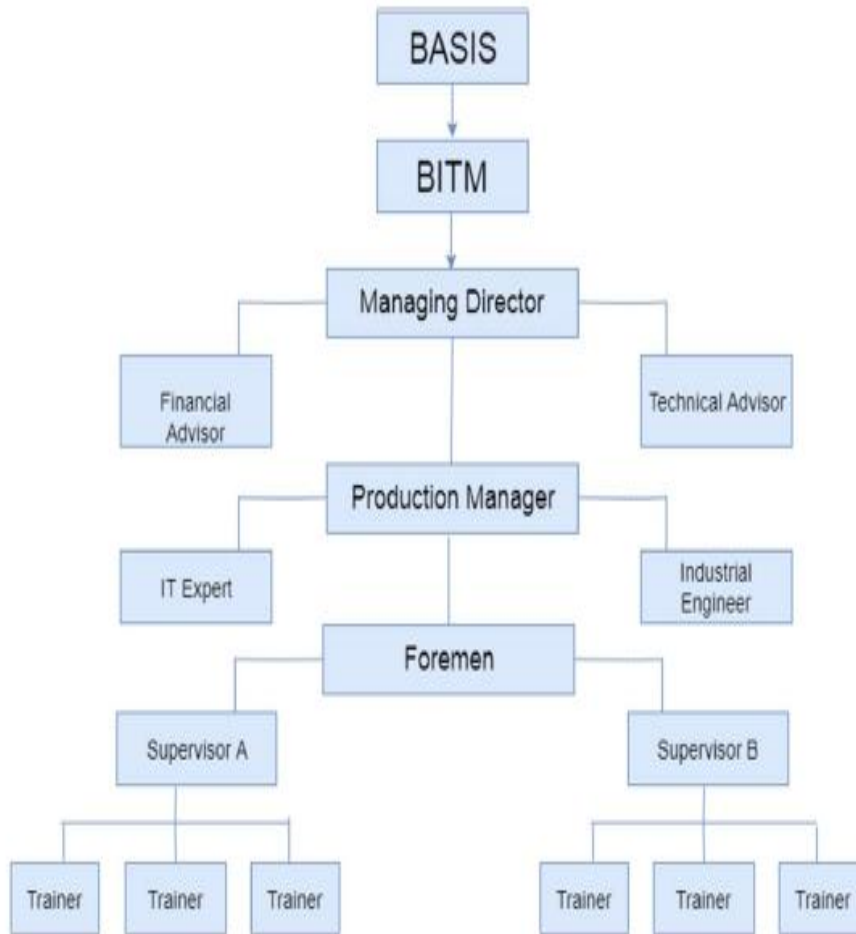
BASIS

BITM

Managing Director

Financial Advisor

Technical Advisor

Production Manager

IT Expert

Industrial Engineer

Foremen

Supervisor A

Supervisor B

Trainer

Trainer

Trainer

Trainer

Trainer

Trainer